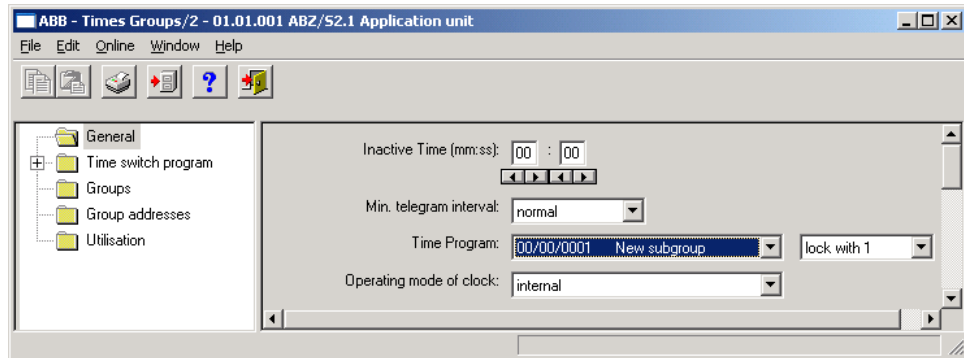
ABB - Times Groups/2 - 01.01.001 ABZ/S2.1 Application unit

File Edit Online Window Help

General
Time switch program
Groups
Group addresses
Utilisation

Inactive Time (mm:ss): 00 : 00

Min. telegram interval: normal

Time Program: 00/00/0001 New subgroup

lock with 1

Operating mode of clock: internal